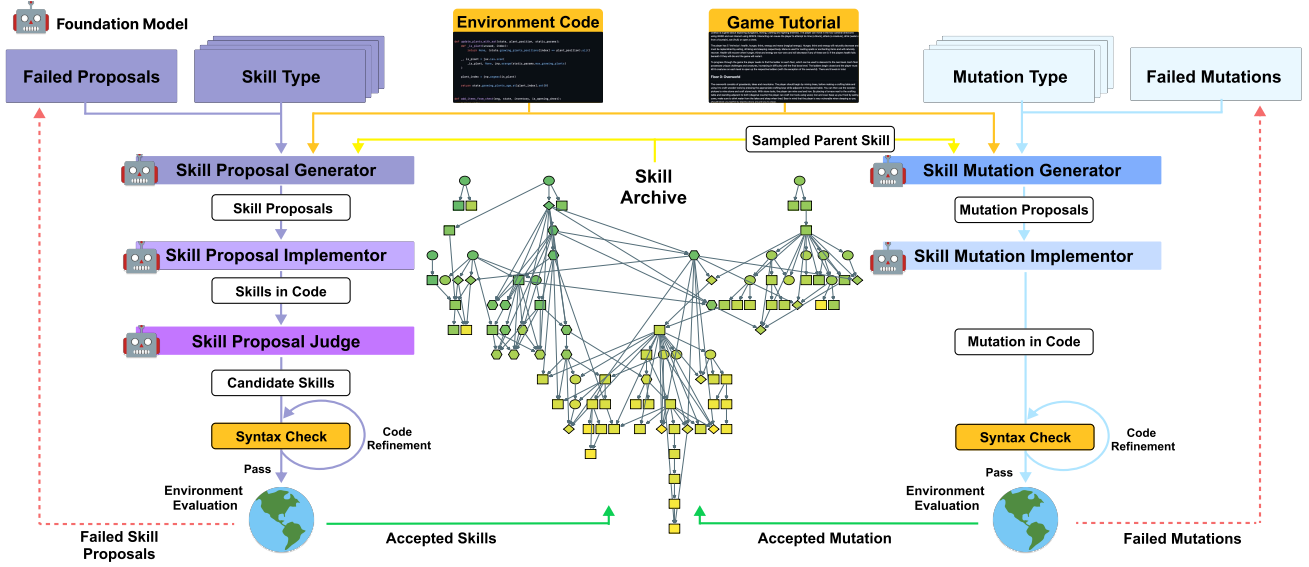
Foundation Model

Failed Proposals

Skill Type

Environment Code

Game Tutorial

Mutation Type

Failed Mutations

Sampled Parent Skill

Skill Proposal Generator

Skill Archive

Skill Mutation Generator

Skill Proposals

Mutation Proposals

Skill Proposal Implementor

Skill Mutation Implementor

Skills in Code

Skill Proposal Judge

Mutation in Code

Candidate Skills

Syntax Check

Code Refinement

Syntax Check

Code Refinement

Pass

Pass

Environment Evaluation

Environment Evaluation

Failed Skill Proposals

Accepted Skills

Accepted Mutation

Failed Mutations